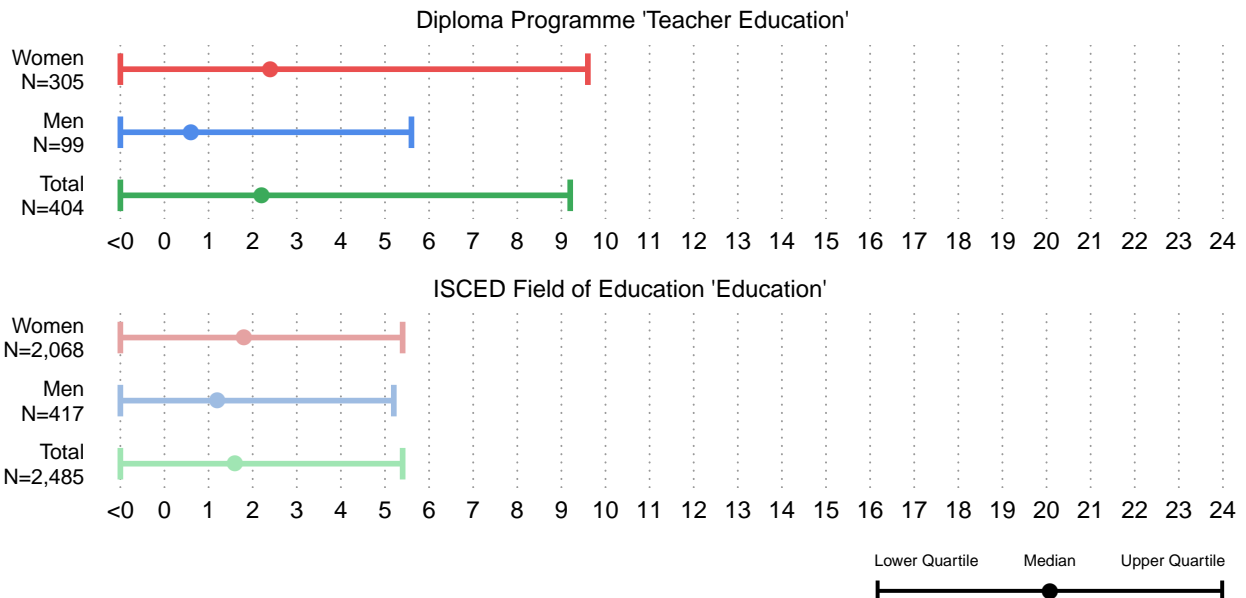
Diploma Programme 'Teacher Education'

Women
N=305

Men
N=99

Total
N=404

<0 0 1 2 3 4 5 6 7 8 9 10 11 12 13 14 15 16 17 18 19 20 21 22 23 24

ISCED Field of Education 'Education'

Women
N=2,068

Men
N=417

Total
N=2,485

<0 0 1 2 3 4 5 6 7 8 9 10 11 12 13 14 15 16 17 18 19 20 21 22 23 24

Lower Quartile Median Upper Quartile